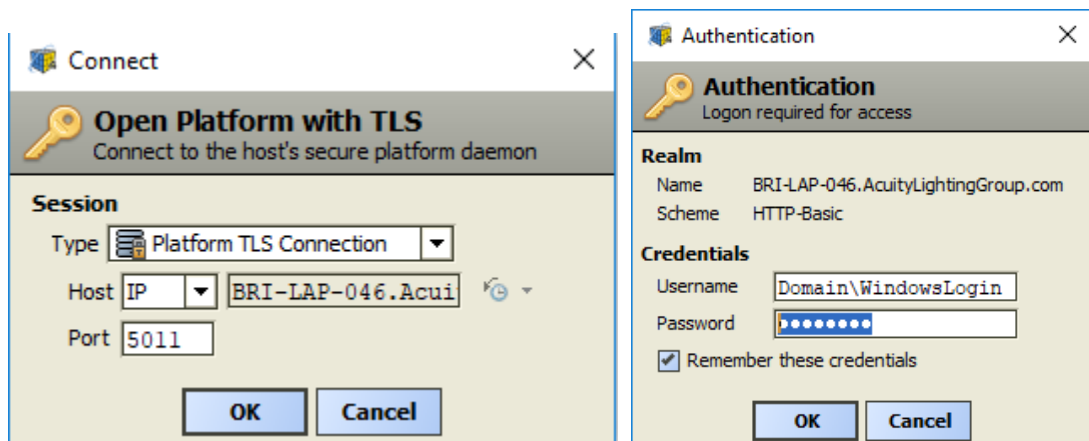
Connect

Open Platform with TLS
Connect to the host's secure platform daemon

Session
Type Platform TLS Connection
Host IP BRI-LAP-046.Acui
Port 5011

OK Cancel

Authentication

Authentication
Logon required for access

Realm
Name BRI-LAP-046.AcuityLightingGroup.com
Scheme HTTP-Basic

Credentials
Username Domain\WindowsLogin
Password ••••••••
Remember these credentials

OK Cancel